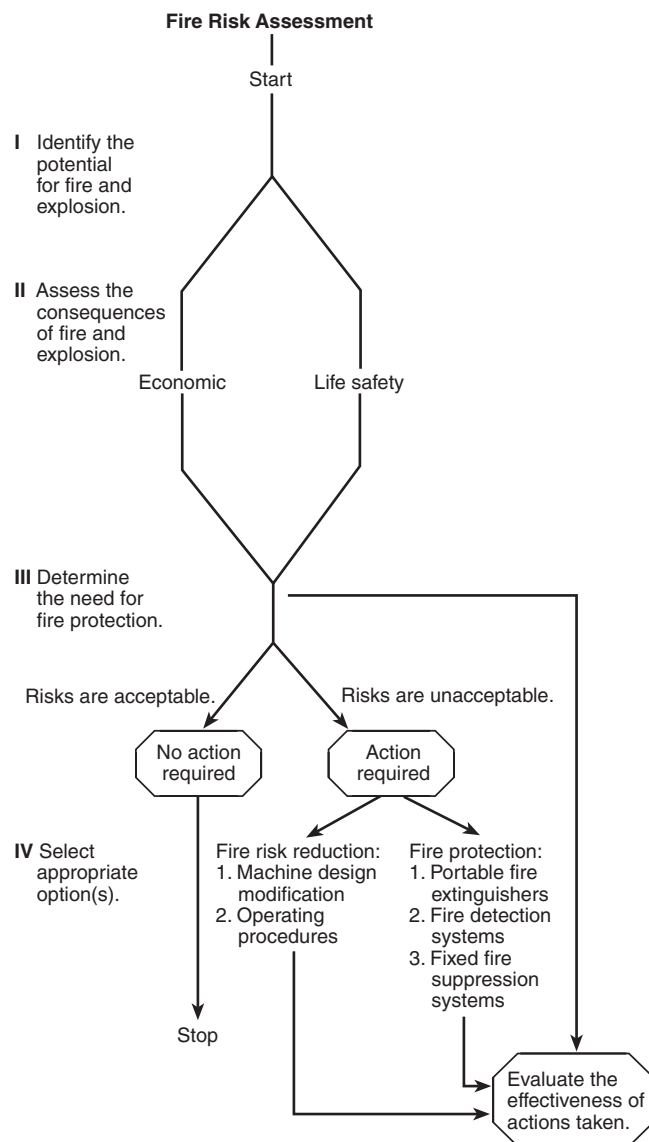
Fire Risk Assessment

Start

I Identify the potential for fire and explosion.

II Assess the consequences of fire and explosion.

Economic

Life safety

III Determine the need for fire protection.

Risks are acceptable.

Risks are unacceptable.

No action required

Action required

IV Select appropriate option(s).

Fire risk reduction:
1. Machine design modification
2. Operating procedures

Fire protection:
1. Portable fire extinguishers
2. Fire detection systems
3. Fixed fire suppression systems

Stop

Evaluate the effectiveness of actions taken.